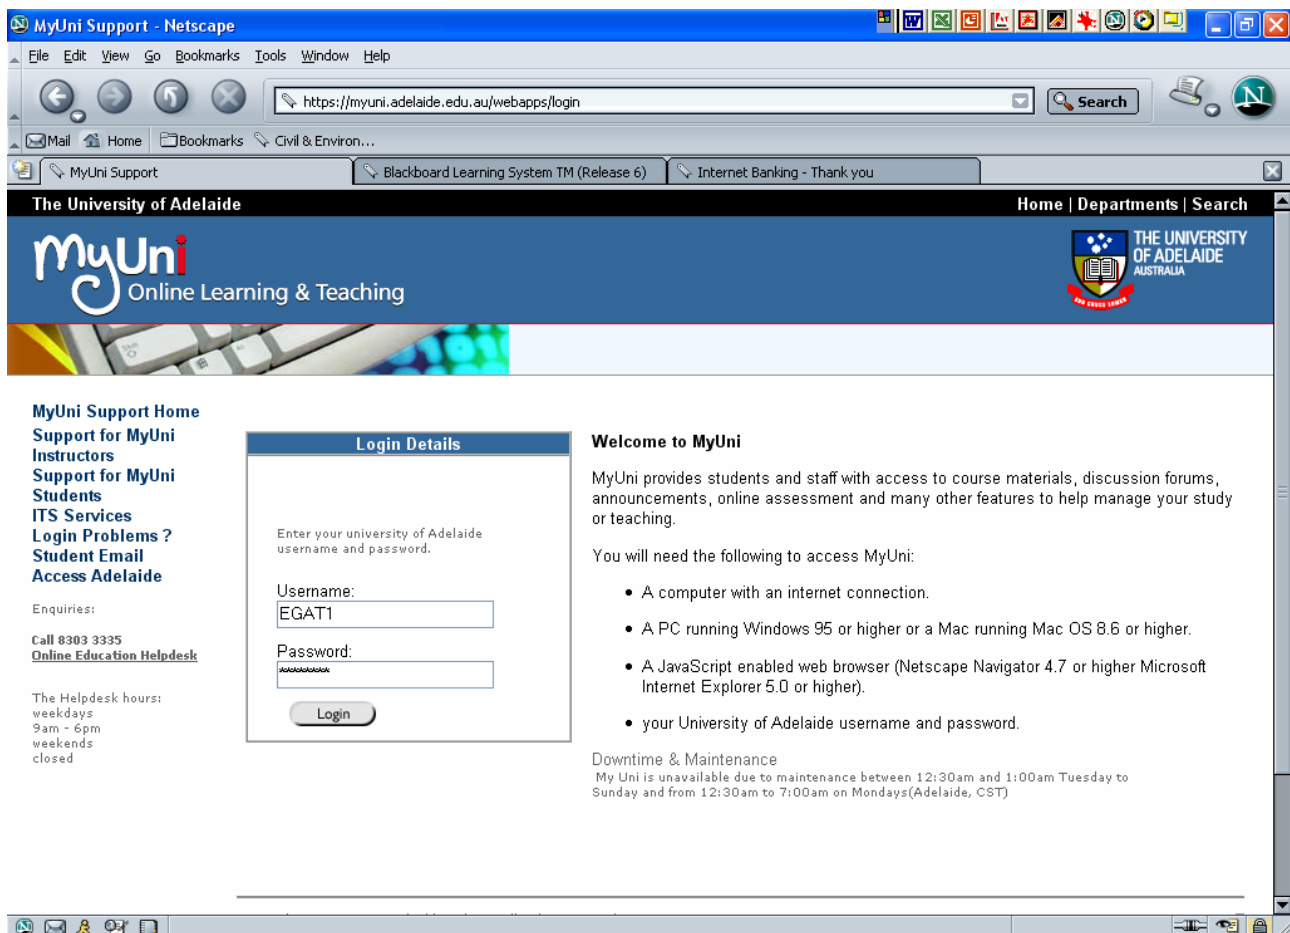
MyUni Support - Netscape

File Edit View Go Bookmarks Tools Window Help

https://myuni.adelaide.edu.au/webapps/login

Search

Mail Home Bookmarks Civil & Environ…

MyUni Support | Blackboard Learning System TM (Release 6) | Internet Banking - Thank you

The University of Adelaide

Home | Departments | Search

MyUni Online Learning & Teaching

THE UNIVERSITY OF ADELAIDE AUSTRALIA

MyUni Support Home
Support for MyUni Instructors
Support for MyUni Students
ITS Services
Login Problems ?
Student Email
Access Adelaide

Enquiries:

Call 8303 3335
Online Education Helpdesk

The Helpdesk hours:
weekdays
9am - 6pm
weekends
closed

Login Details

Enter your university of Adelaide username and password.

Username:
EGAT1

Password:
********

Login

Welcome to MyUni

MyUni provides students and staff with access to course materials, discussion forums, announcements, online assessment and many other features to help manage your study or teaching.

You will need the following to access MyUni:

• A computer with an internet connection.
• A PC running Windows 95 or higher or a Mac running Mac OS 8.6 or higher.
• A JavaScript enabled web browser (Netscape Navigator 4.7 or higher Microsoft Internet Explorer 5.0 or higher).
• your University of Adelaide username and password.

Downtime & Maintenance
My Uni is unavailable due to maintenance between 12:30am and 1:00am Tuesday to Sunday and from 12:30am to 7:00am on Mondays(Adelaide, CST)